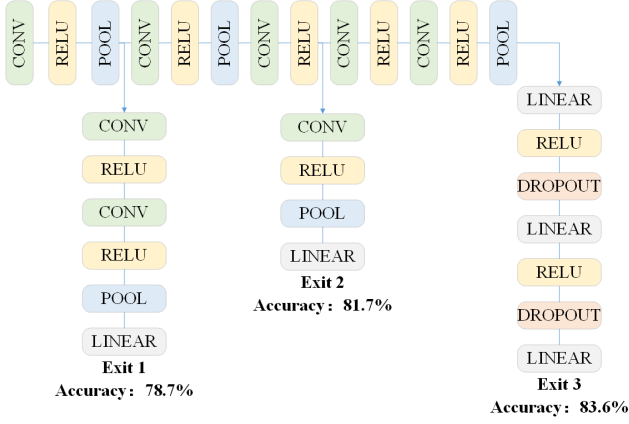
CONV
RELU
POOL
CONV
RELU
POOL
CONV
RELU
CONV
RELU
CONV
RELU
POOL

CONV
RELU
CONV
RELU
POOL
LINEAR
Exit 1
Accuracy: 78.7%

CONV
RELU
POOL
LINEAR
Exit 2
Accuracy: 81.7%

LINEAR
RELU
DROPOUT
LINEAR
RELU
DROPOUT
LINEAR
Exit 3
Accuracy: 83.6%